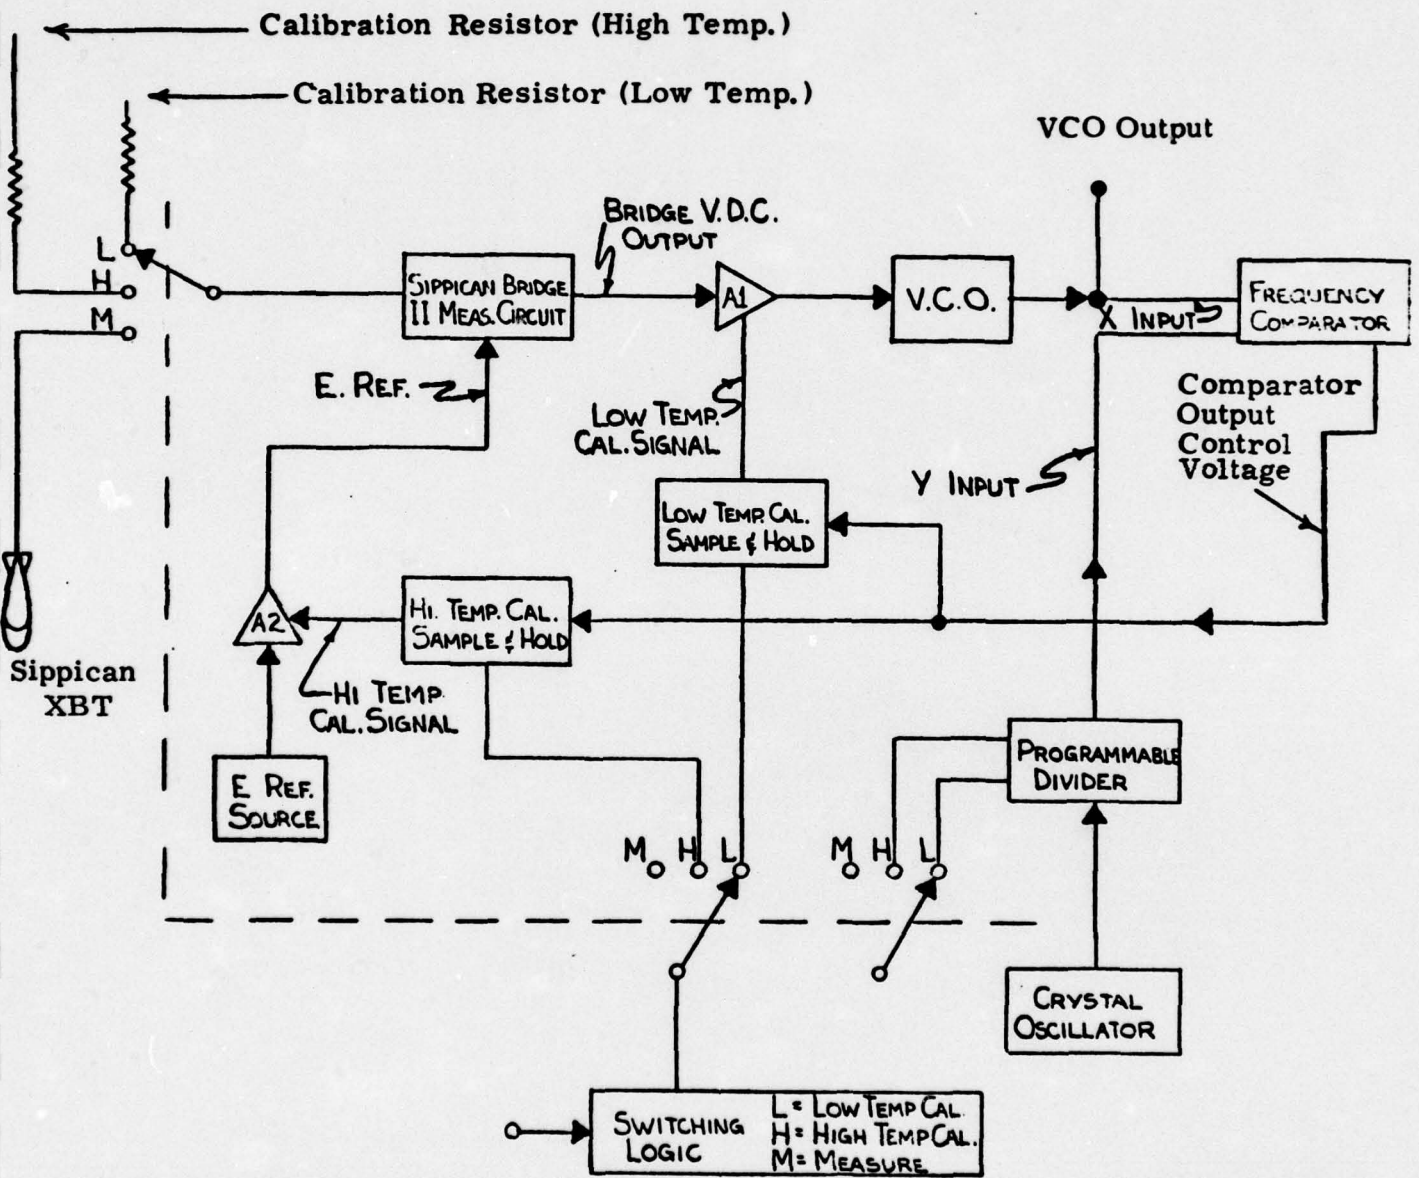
Calibration Resistor (High Temp.)

Calibration Resistor (Low Temp.)

VCO Output

BRIDGE V.D.C. OUTPUT

L
H
M

SIPPICAN BRIDGE II MEAS. CIRCUIT

A1

V.C.O.

X INPUT

FREQUENCY COMPARATOR

E. REF.

LOW TEMP. CAL. SIGNAL

Comparator Output Control Voltage

Y INPUT

LOW TEMP. CAL. SAMPLE & HOLD

HI. TEMP. CAL. SAMPLE & HOLD

A2

Sippican XBT

HI TEMP. CAL. SIGNAL

PROGRAMMABLE DIVIDER

E. REF. SOURCE

M H L

M H L

CRYSTAL OSCILLATOR

SWITCHING LOGIC

L= LOW TEMP CAL.
H= HIGH TEMP CAL.
M= MEASURE